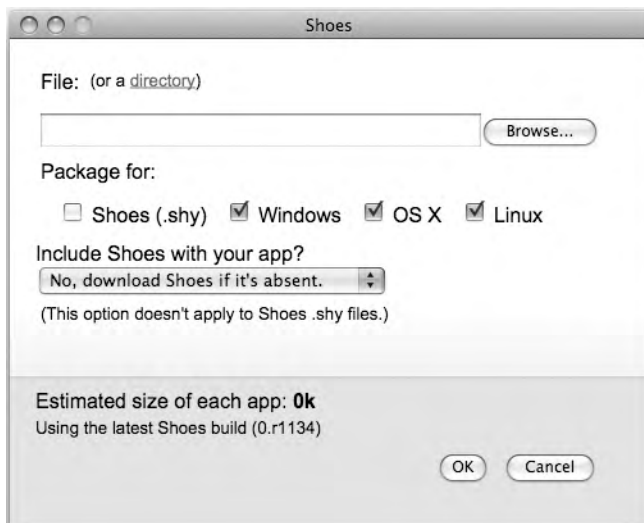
Shoes

File: (or a directory)

Browse...

Package for:

Shoes (.shy) Windows OS X Linux

Include Shoes with your app?

No, download Shoes if it's absent.

(This option doesn't apply to Shoes .shy files.)

Estimated size of each app: **0k**
Using the latest Shoes build (0.r1134)

OK Cancel